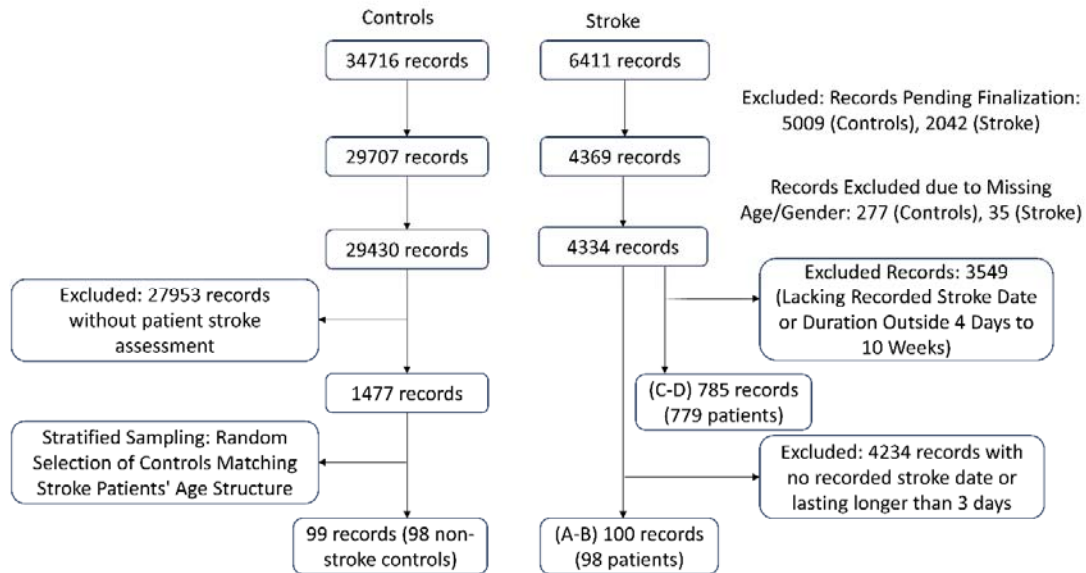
Controls

Stroke

34716 records

6411 records

Excluded: Records Pending Finalization: 5009 (Controls), 2042 (Stroke)

29707 records

4369 records

Records Excluded due to Missing Age/Gender: 277 (Controls), 35 (Stroke)

29430 records

4334 records

Excluded: 27953 records without patient stroke assessment

Excluded Records: 3549 (Lacking Recorded Stroke Date or Duration Outside 4 Days to 10 Weeks)

1477 records

(C-D) 785 records (779 patients)

Stratified Sampling: Random Selection of Controls Matching Stroke Patients' Age Structure

Excluded: 4234 records with no recorded stroke date or lasting longer than 3 days

99 records (98 non-stroke controls)

(A-B) 100 records (98 patients)